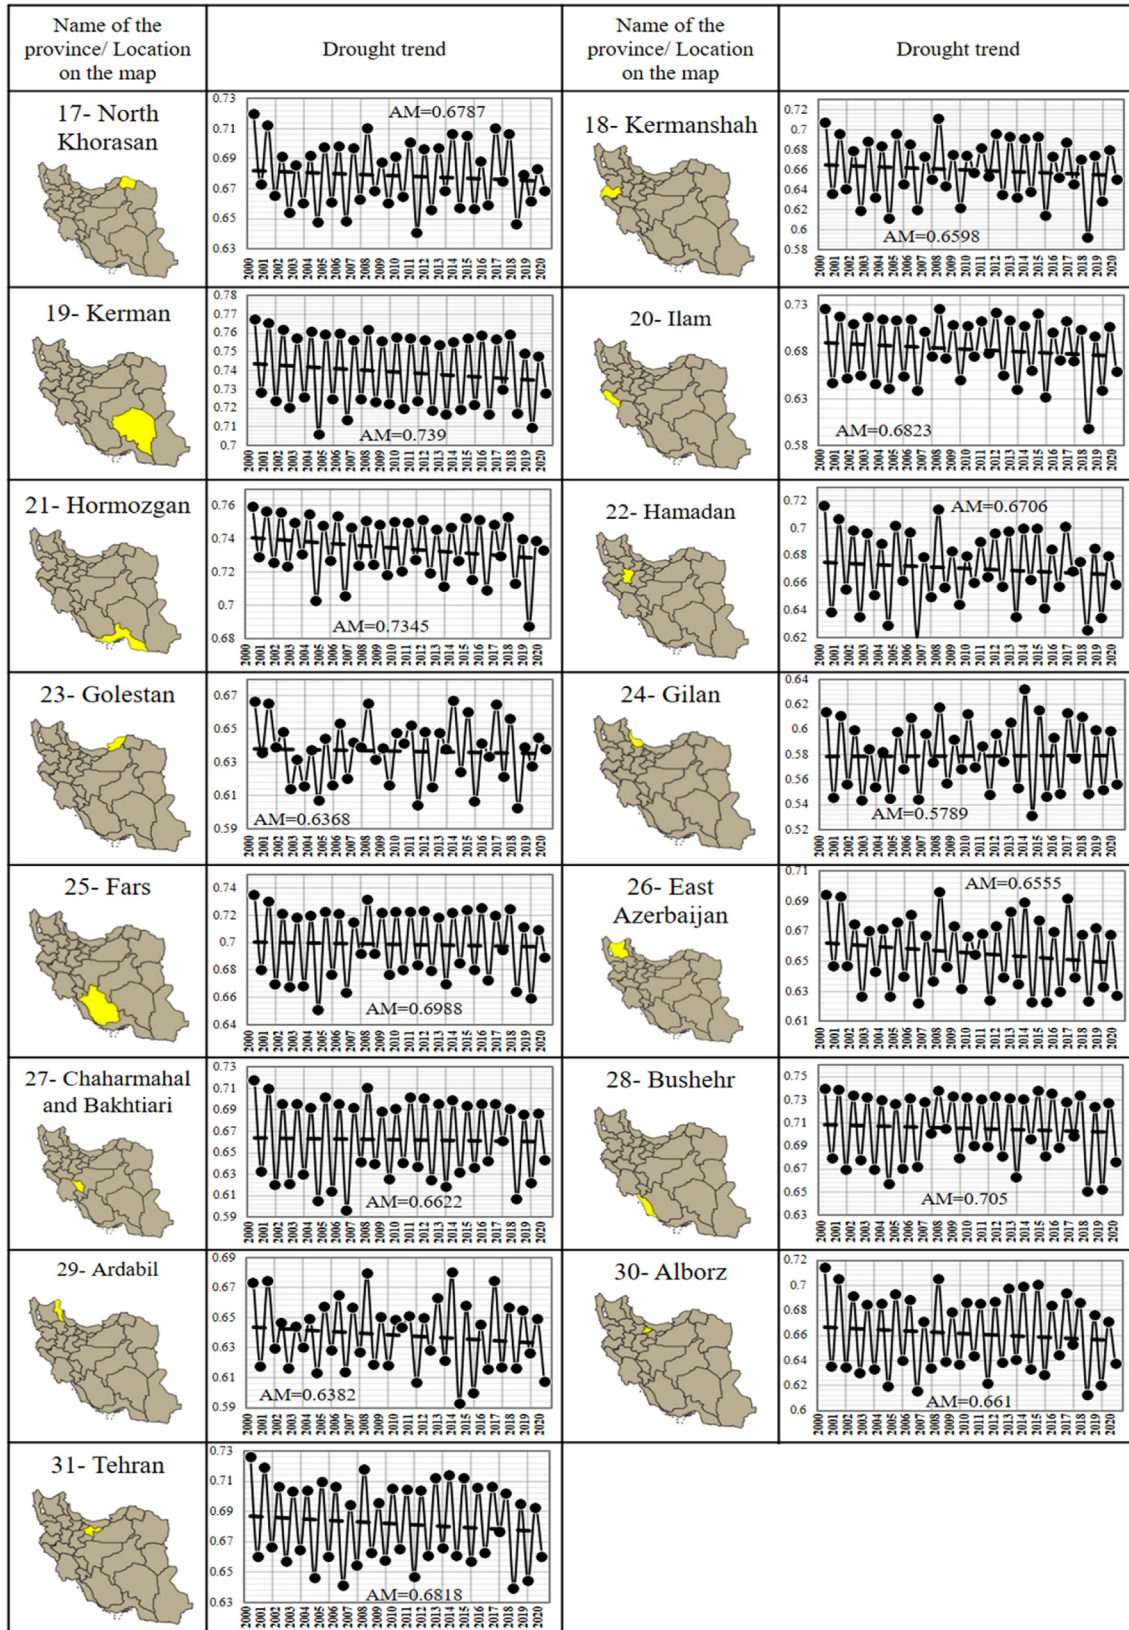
| Name of the province/ Location on the map | Drought trend | Name of the province/ Location on the map | Drought trend |
|---|---|---|---|
| 17- North Khorasan | AM=0.6787<br>0.73 0.71 0.69 0.67 0.65 0.63<br>2000 2001 2002 2003 2004 2005 2006 2007 2008 2009 2010 2011 2012 2013 2014 2015 2016 2017 2018 2019 2020 | 18- Kermanshah | AM=0.6598<br>0.72 0.7 0.68 0.66 0.64 0.62 0.6 0.58<br>2000 2001 2002 2003 2004 2005 2006 2007 2008 2009 2010 2011 2012 2013 2014 2015 2016 2017 2018 2019 2020 |
| 19- Kerman | AM=0.739<br>0.78 0.77 0.76 0.75 0.74 0.73 0.72 0.71 0.7<br>2000 2001 2002 2003 2004 2005 2006 2007 2008 2009 2010 2011 2012 2013 2014 2015 2016 2017 2018 2019 2020 | 20- Ilam | AM=0.6823<br>0.73 0.68 0.63 0.58<br>2000 2001 2002 2003 2004 2005 2006 2007 2008 2009 2010 2011 2012 2013 2014 2015 2016 2017 2018 2019 2020 |
| 21- Hormozgan | AM=0.7345<br>0.76 0.74 0.72 0.7 0.68<br>2000 2001 2002 2003 2004 2005 2006 2007 2008 2009 2010 2011 2012 2013 2014 2015 2016 2017 2018 2019 2020 | 22- Hamadan | AM=0.6706<br>0.72 0.7 0.68 0.66 0.64 0.62<br>2000 2001 2002 2003 2004 2005 2006 2007 2008 2009 2010 2011 2012 2013 2014 2015 2016 2017 2018 2019 2020 |
| 23- Golestan | AM=0.6368<br>0.67 0.65 0.63 0.61 0.59<br>2000 2001 2002 2003 2004 2005 2006 2007 2008 2009 2010 2011 2012 2013 2014 2015 2016 2017 2018 2019 2020 | 24- Gilan | AM=0.5789<br>0.64 0.62 0.6 0.58 0.56 0.54 0.52<br>2000 2001 2002 2003 2004 2005 2006 2007 2008 2009 2010 2011 2012 2013 2014 2015 2016 2017 2018 2019 2020 |
| 25- Fars | AM=0.6988<br>0.74 0.72 0.7 0.68 0.66 0.64<br>2000 2001 2002 2003 2004 2005 2006 2007 2008 2009 2010 2011 2012 2013 2014 2015 2016 2017 2018 2019 2020 | 26- East Azerbaijan | AM=0.6555<br>0.71 0.69 0.67 0.65 0.63 0.61<br>2000 2001 2002 2003 2004 2005 2006 2007 2008 2009 2010 2011 2012 2013 2014 2015 2016 2017 2018 2019 2020 |
| 27- Chaharmahal and Bakhtiari | AM=0.6622<br>0.73 0.71 0.69 0.67 0.65 0.63 0.61 0.59<br>2000 2001 2002 2003 2004 2005 2006 2007 2008 2009 2010 2011 2012 2013 2014 2015 2016 2017 2018 2019 2020 | 28- Bushehr | AM=0.705<br>0.75 0.73 0.71 0.69 0.67 0.65 0.63<br>2000 2001 2002 2003 2004 2005 2006 2007 2008 2009 2010 2011 2012 2013 2014 2015 2016 2017 2018 2019 2020 |
| 29- Ardabil | AM=0.6382<br>0.69 0.67 0.65 0.63 0.61 0.59<br>2000 2001 2002 2003 2004 2005 2006 2007 2008 2009 2010 2011 2012 2013 2014 2015 2016 2017 2018 2019 2020 | 30- Alborz | AM=0.661<br>0.72 0.7 0.68 0.66 0.64 0.62 0.6<br>2000 2001 2002 2003 2004 2005 2006 2007 2008 2009 2010 2011 2012 2013 2014 2015 2016 2017 2018 2019 2020 |
| 31- Tehran | AM=0.6818<br>0.73 0.71 0.69 0.67 0.65 0.63<br>2000 2001 2002 2003 2004 2005 2006 2007 2008 2009 2010 2011 2012 2013 2014 2015 2016 2017 2018 2019 2020 | | |